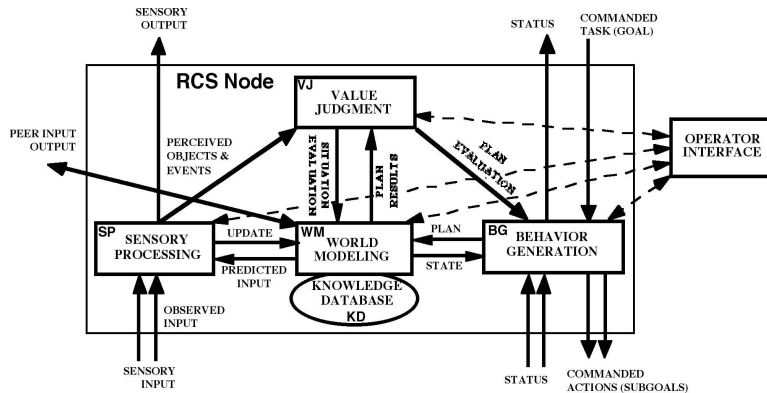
SENSORY OUTPUT

STATUS

COMMANDED TASK (GOAL)

RCS Node

VJ
VALUE JUDGMENT

PEER INPUT OUTPUT

PERCEIVED OBJECTS & EVENTS

SITUATION EVALUATION

PLAN RESULTS

PLAN EVALUATION

OPERATOR INTERFACE

SP
SENSORY PROCESSING

UPDATE

PREDICTED INPUT

WM
WORLD MODELING

PLAN

STATE

BG
BEHAVIOR GENERATION

KNOWLEDGE DATABASE
KD

OBSERVED INPUT

SENSORY INPUT

STATUS

COMMANDED ACTIONS (SUBGOALS)